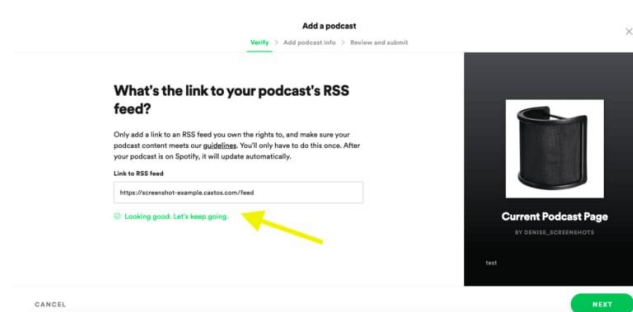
Add a podcast

Verify > Add podcast info > Review and submit

What's the link to your podcast's RSS feed?

Only add a link to an RSS feed you own the rights to, and make sure your podcast content meets our guidelines. You'll only have to do this once. After your podcast is on Spotify, it will update automatically.

Link to RSS feed

https://screenshot-example.castos.com/feed

Looking good. Let's keep going.

Current Podcast Page

BY DENISE_SCREENSHOTS

test

CANCEL

NEXT